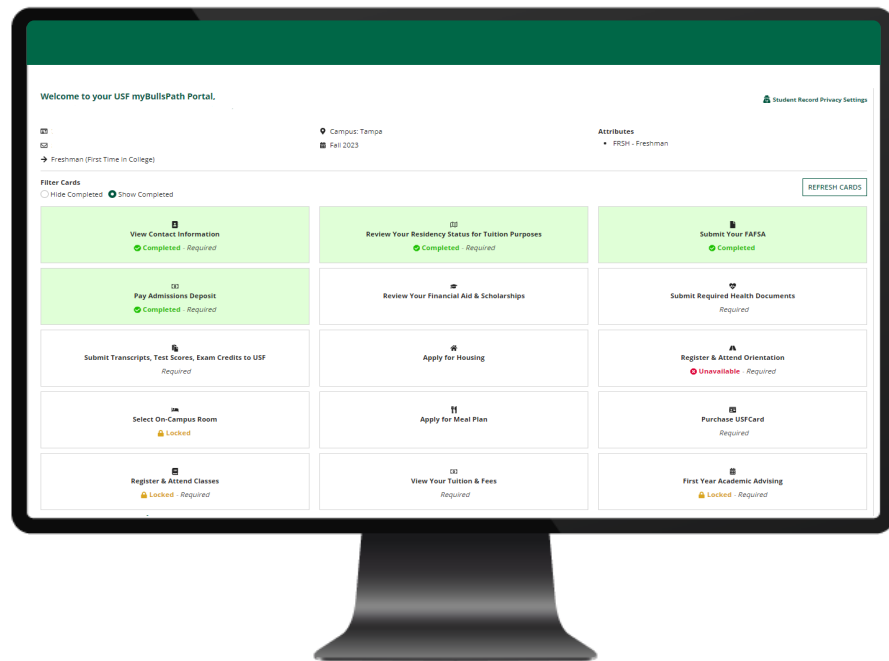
Welcome to your USF myBullsPath Portal.

Student Record Privacy Settings

Freshman (First Time in College)

Campus: Tampa

Fall 2023

Attributes

• FRSH - Freshman

Filter Cards

Hide Completed Show Completed

REFRESH CARDS

View Contact Information
Completed - Required

Review Your Residency Status for Tuition Purposes
Completed - Required

Submit Your FAFSA
Completed

Pay Admissions Deposit
Completed - Required

Review Your Financial Aid & Scholarships

Submit Required Health Documents
Required

Submit Transcripts, Test Scores, Exam Credits to USF
Required

Apply for Housing

Register & Attend Orientation
Unavailable - Required

Select On-Campus Room
Locked

Apply for Meal Plan

Purchase USFCard
Required

Register & Attend Classes
Locked - Required

View Your Tuition & Fees
Required

First Year Academic Advising
Locked - Required